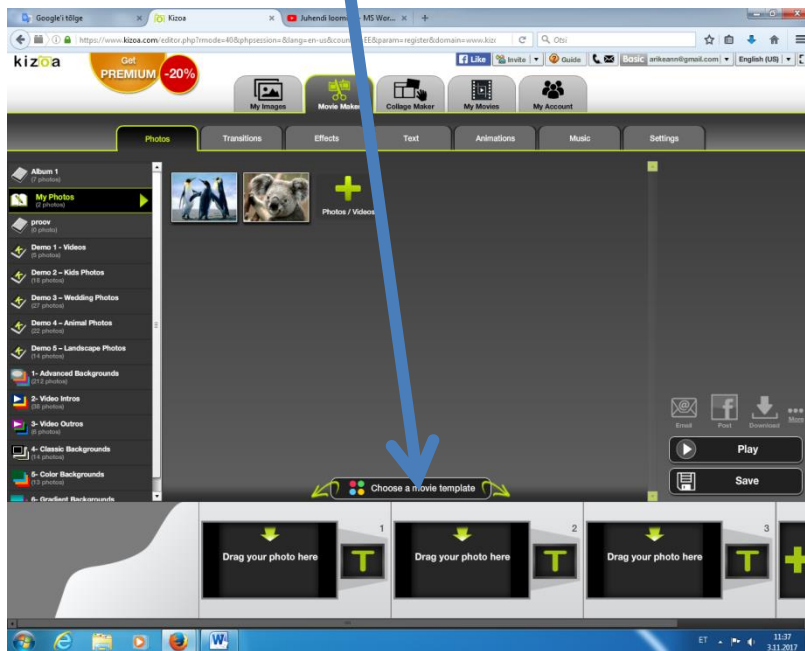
Google'i tõlge
Kizoa
Juhendi loomi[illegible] MS Wor...
+
https://www.kizoa.com/editor.php?rmode=40&phpsession=&lang=en-us&cou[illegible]EE&param=register&domain=www.kiz
Otsi
kizoa
Get PREMIUM -20%
Like
Invite
Guide
Basic
arikeann@gmail.com
English (US)
My Images
Movie Maker
Collage Maker
My Movies
My Account
Photos
Transitions
Effects
Text
Animations
Music
Settings
Album 1 (7 photos)
My Photos (2 photos)
proov (0 photo)
Demo 1 - Videos (5 photos)
Demo 2 – Kids Photos (16 photos)
Demo 3 – Wedding Photos (27 photos)
Demo 4 – Animal Photos (22 photos)
Demo 5 – Landscape Photos (14 photos)
1- Advanced Backgrounds (212 photos)
2- Video Intros (38 photos)
3- Video Outros (8 photos)
4- Classic Backgrounds (14 photos)
5- Color Backgrounds (13 photos)
6- Gradient Backgrounds
Photos / Videos
Email
Post
Download
More
Play
Save
Choose a movie template
1
Drag your photo here
T
2
Drag your photo here
T
3
Drag your photo here
T
ET
11:37
3.11.2017